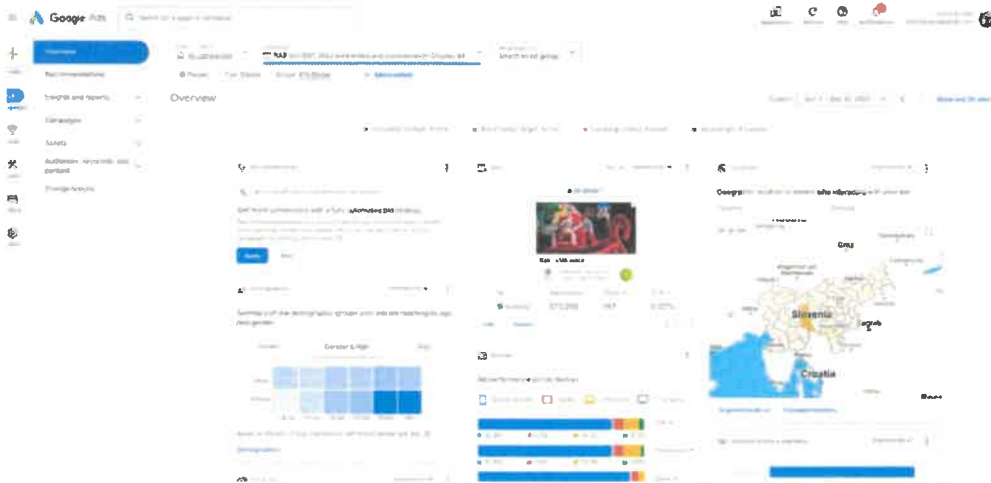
Google Ads

Overview

Recommendations

Insights and reports

Campaigns

Assets

Audiences, keywords, and content

Change history

Overview

Geographic location in which the ads were shown

Graz

Slovenia

Zagreb

Croatia

Demographics

Gender & Age

Devices

Apply